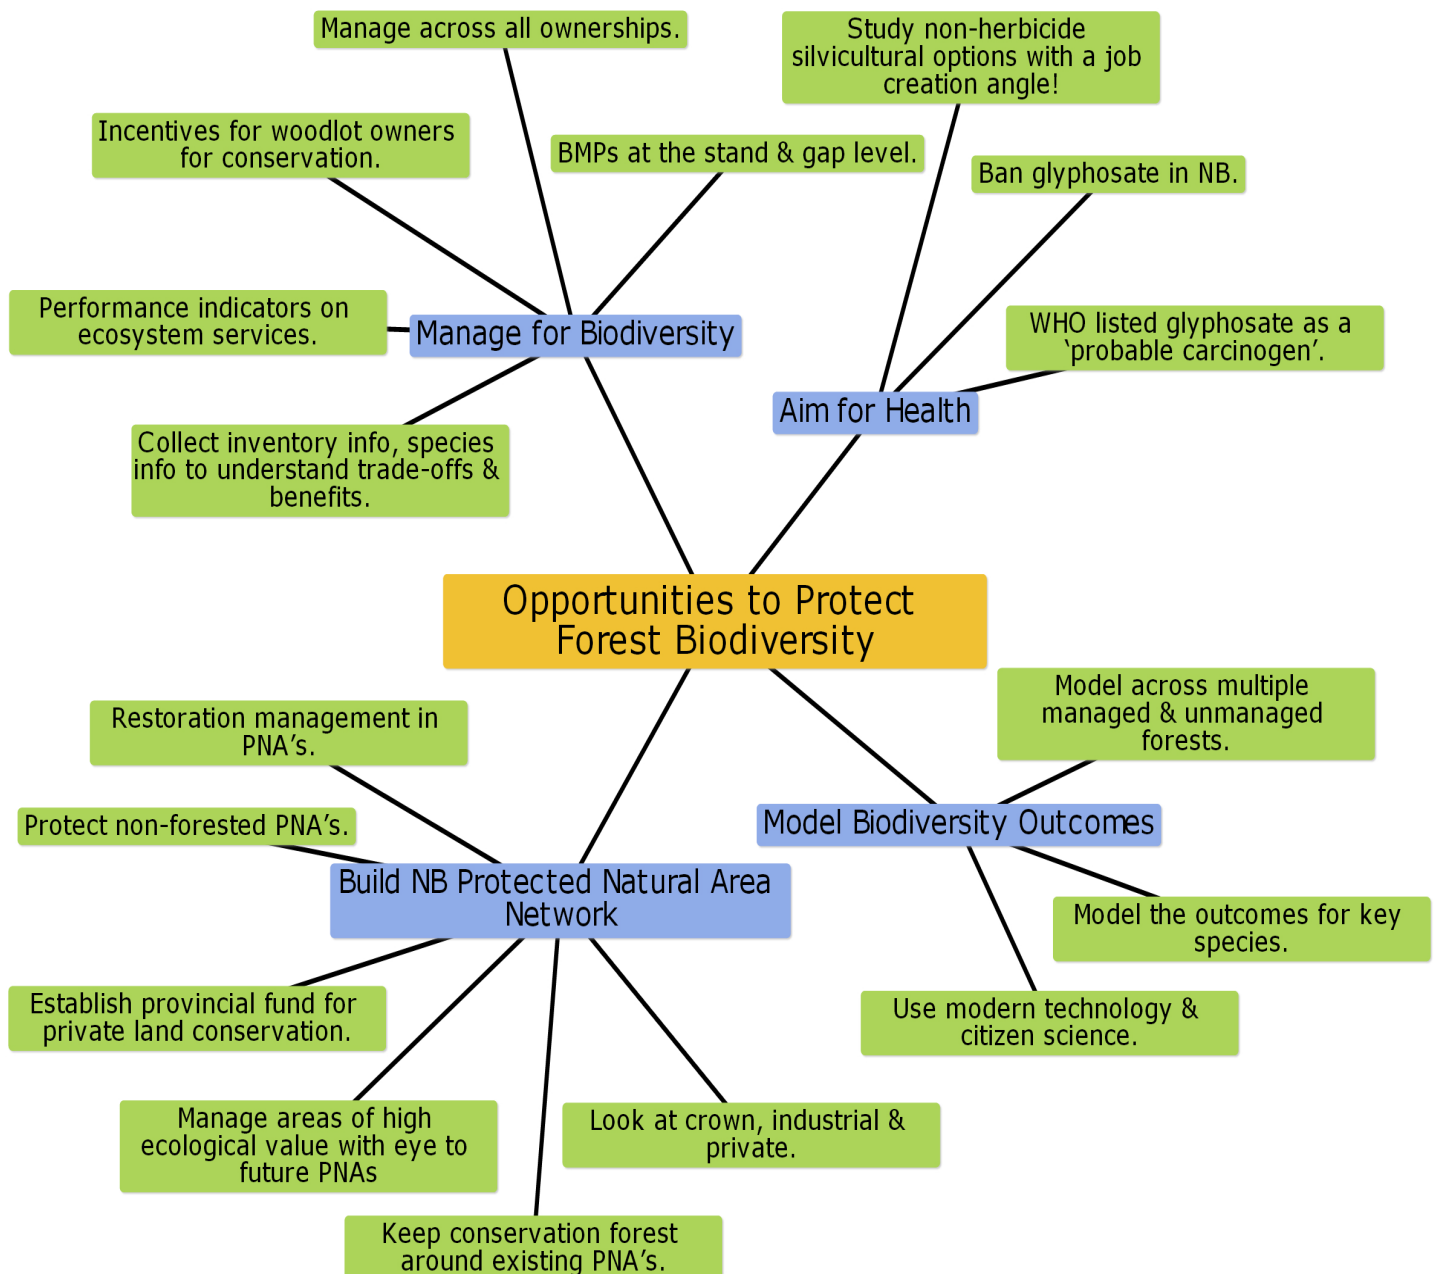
Opportunities to Protect Forest Biodiversity

Manage for Biodiversity

Manage across all ownerships.

Incentives for woodlot owners for conservation.

BMPs at the stand & gap level.

Performance indicators on ecosystem services.

Collect inventory info, species info to understand trade-offs & benefits.

Aim for Health

Study non-herbicide silvicultural options with a job creation angle!

Ban glyphosate in NB.

WHO listed glyphosate as a 'probable carcinogen'.

Model Biodiversity Outcomes

Model across multiple managed & unmanaged forests.

Model the outcomes for key species.

Use modern technology & citizen science.

Build NB Protected Natural Area Network

Restoration management in PNA's.

Protect non-forested PNA's.

Establish provincial fund for private land conservation.

Manage areas of high ecological value with eye to future PNAs

Keep conservation forest around existing PNA's.

Look at crown, industrial & private.